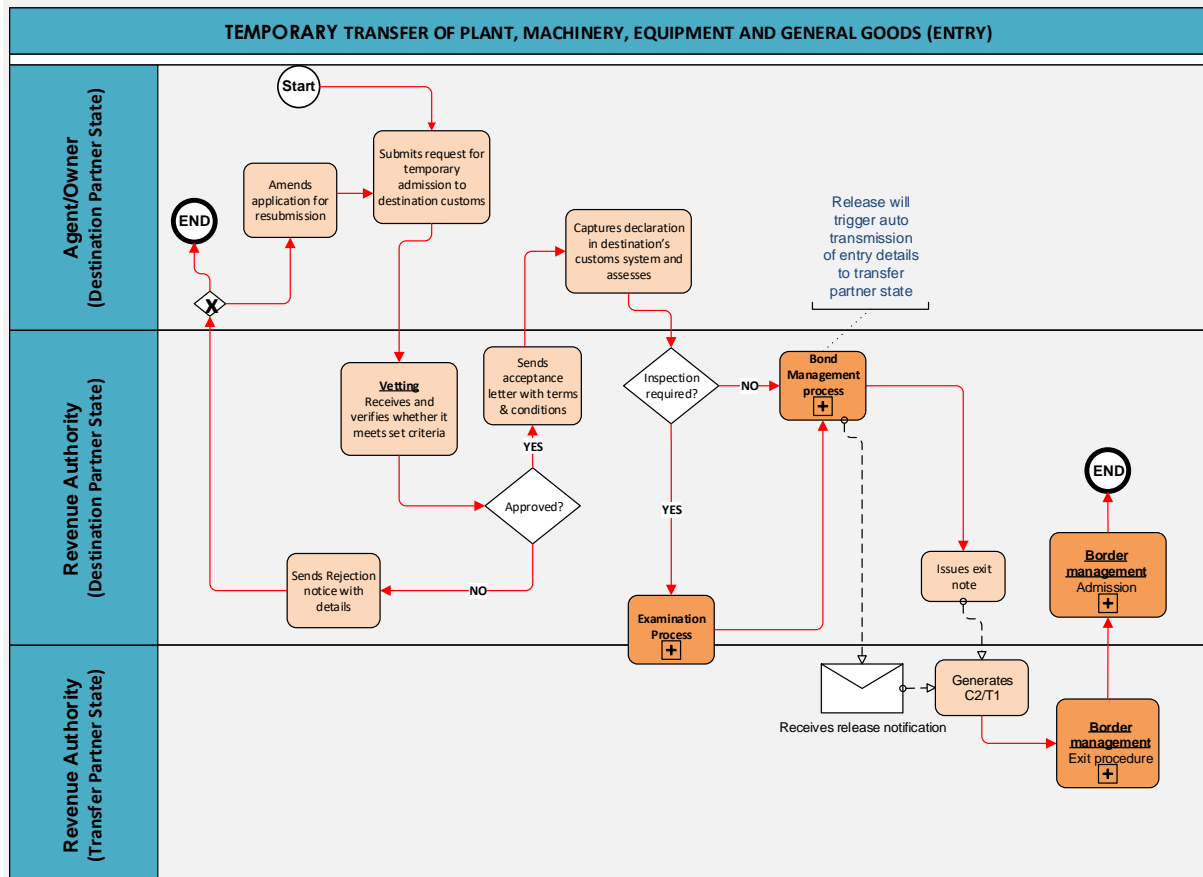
TEMPORARY TRANSFER OF PLANT, MACHINERY, EQUIPMENT AND GENERAL GOODS (ENTRY)

Agent/Owner
(Destination Partner State)

Start

Submits request for temporary admission to destination customs

Amends application for resubmission

END

Captures declaration in destination's customs system and assesses

Release will trigger auto transmission of entry details to transfer partner state

Revenue Authority
(Destination Partner State)

Vetting
Receives and verifies whether it meets set criteria

Sends acceptance letter with terms & conditions

YES

Approved?

NO

Sends Rejection notice with details

Inspection required?

NO

Bond Management process

YES

Examination Process

Issues exit note

END

Border management
Admission

Revenue Authority
(Transfer Partner State)

Receives release notification

Generates C2/T1

Border management
Exit procedure